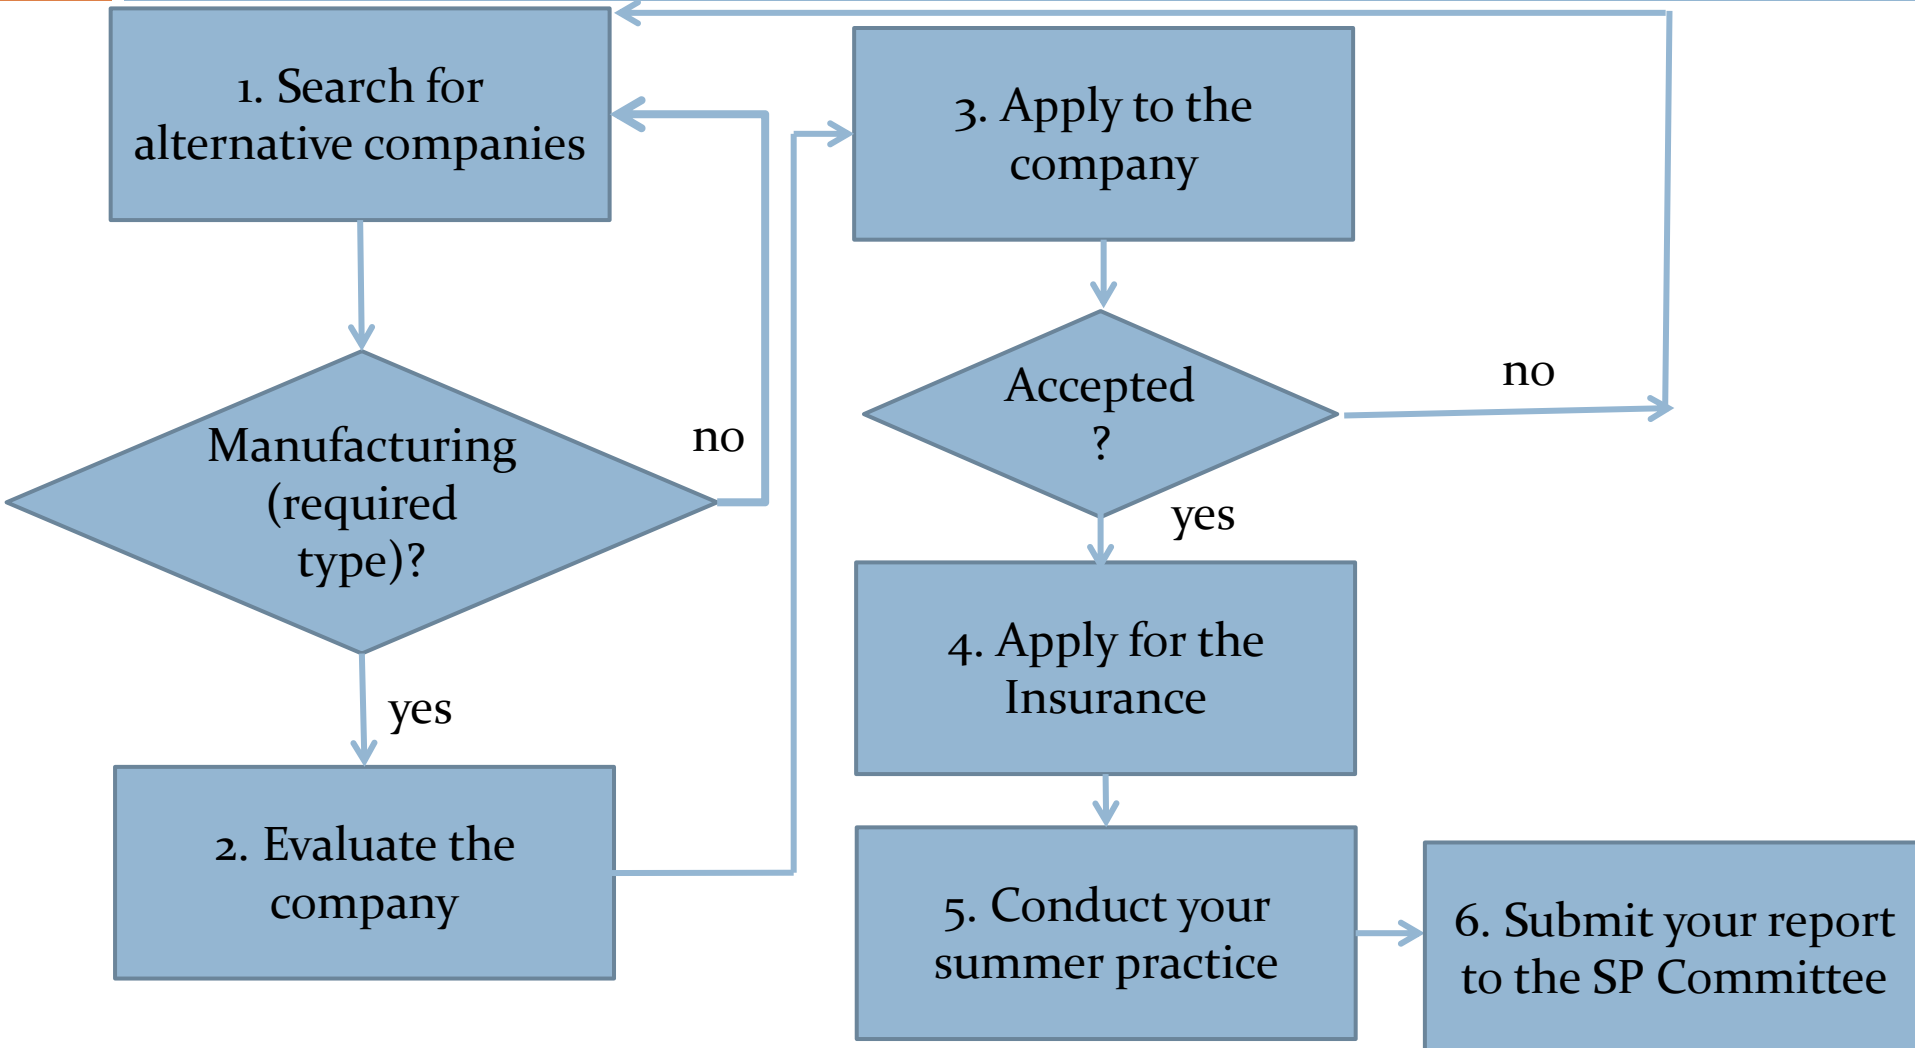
1. Search for alternative companies

Manufacturing (required type)?

no

yes

2. Evaluate the company

3. Apply to the company

Accepted ?

no

yes

4. Apply for the Insurance

5. Conduct your summer practice

6. Submit your report to the SP Committee